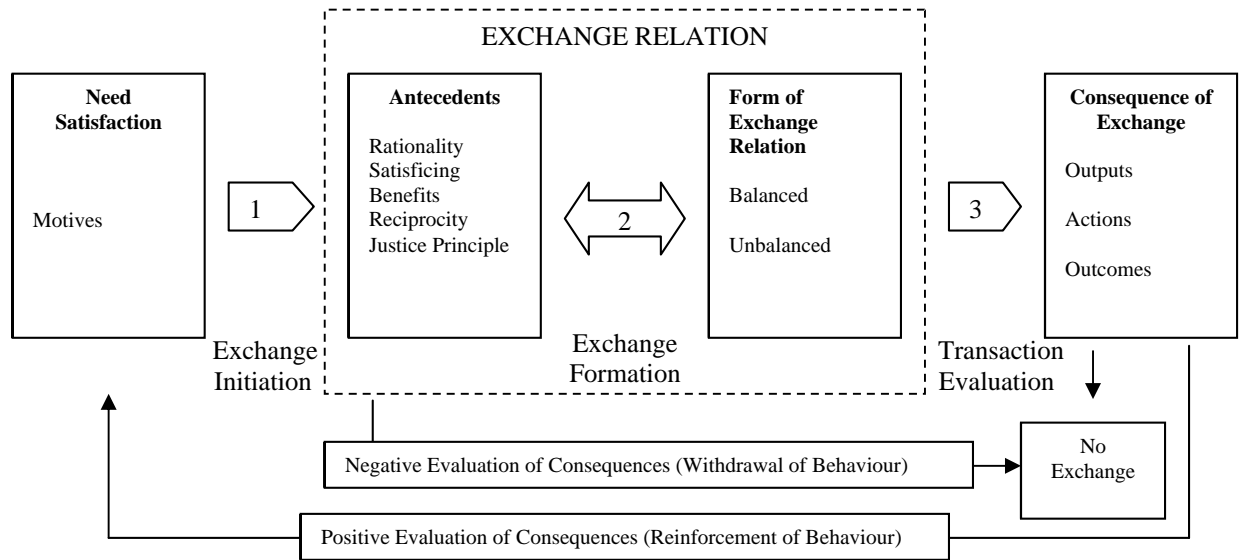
EXCHANGE RELATION

**Need Satisfaction**

Motives

1

Exchange Initiation

**Antecedents**

Rationality
Satisficing
Benefits
Reciprocity
Justice Principle

2

Exchange Formation

**Form of Exchange Relation**

Balanced

Unbalanced

3

Transaction Evaluation

**Consequence of Exchange**

Outputs

Actions

Outcomes

Negative Evaluation of Consequences (Withdrawal of Behaviour)

No Exchange

Positive Evaluation of Consequences (Reinforcement of Behaviour)